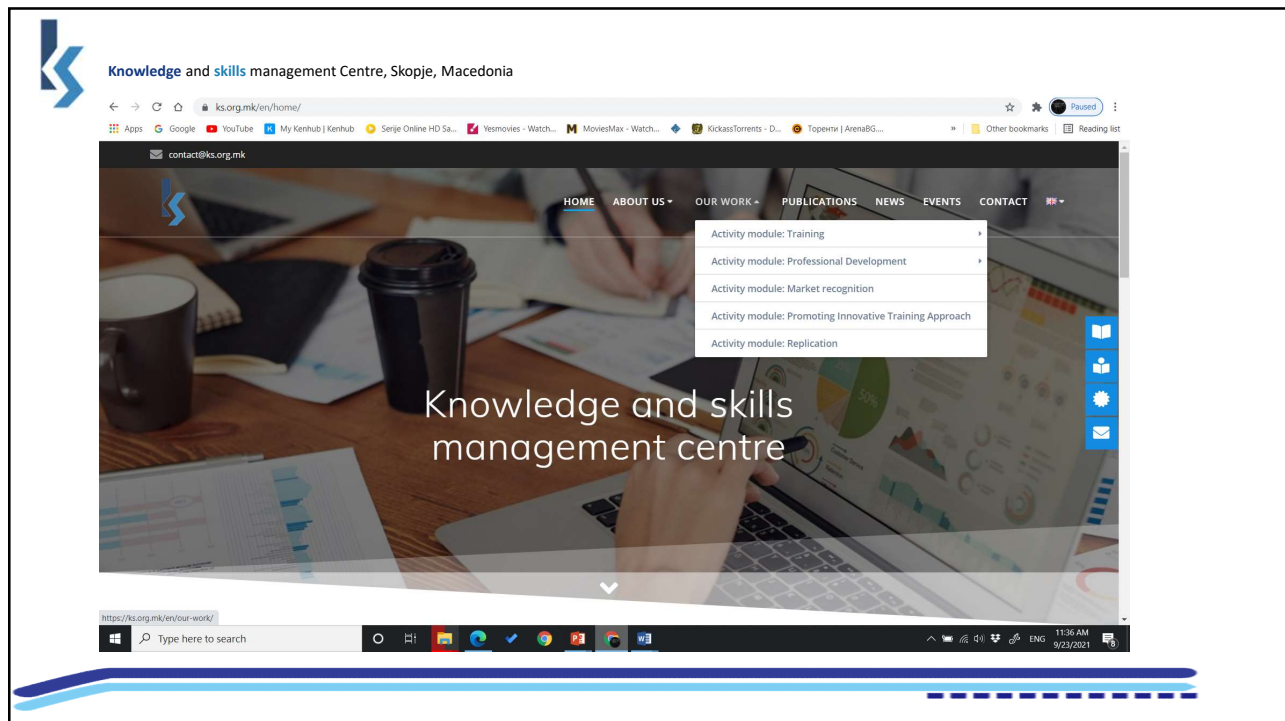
Knowledge and skills management Centre, Skopje, Macedonia

ks.org.mk/en/home/

Paused

Apps Google YouTube My Kenhub | Kenhub Serije Online HD Sa... Yesmovies - Watch... MoviesMax - Watch... KickassTorrents - D... Торенти | ArenaBG.... » Other bookmarks Reading list

contact@ks.org.mk

HOME ABOUT US OUR WORK PUBLICATIONS NEWS EVENTS CONTACT

Activity module: Training
Activity module: Professional Development
Activity module: Market recognition
Activity module: Promoting Innovative Training Approach
Activity module: Replication

Knowledge and skills management centre

https://ks.org.mk/en/our-work/

Type here to search

ENG 11:36 AM 9/23/2021 8